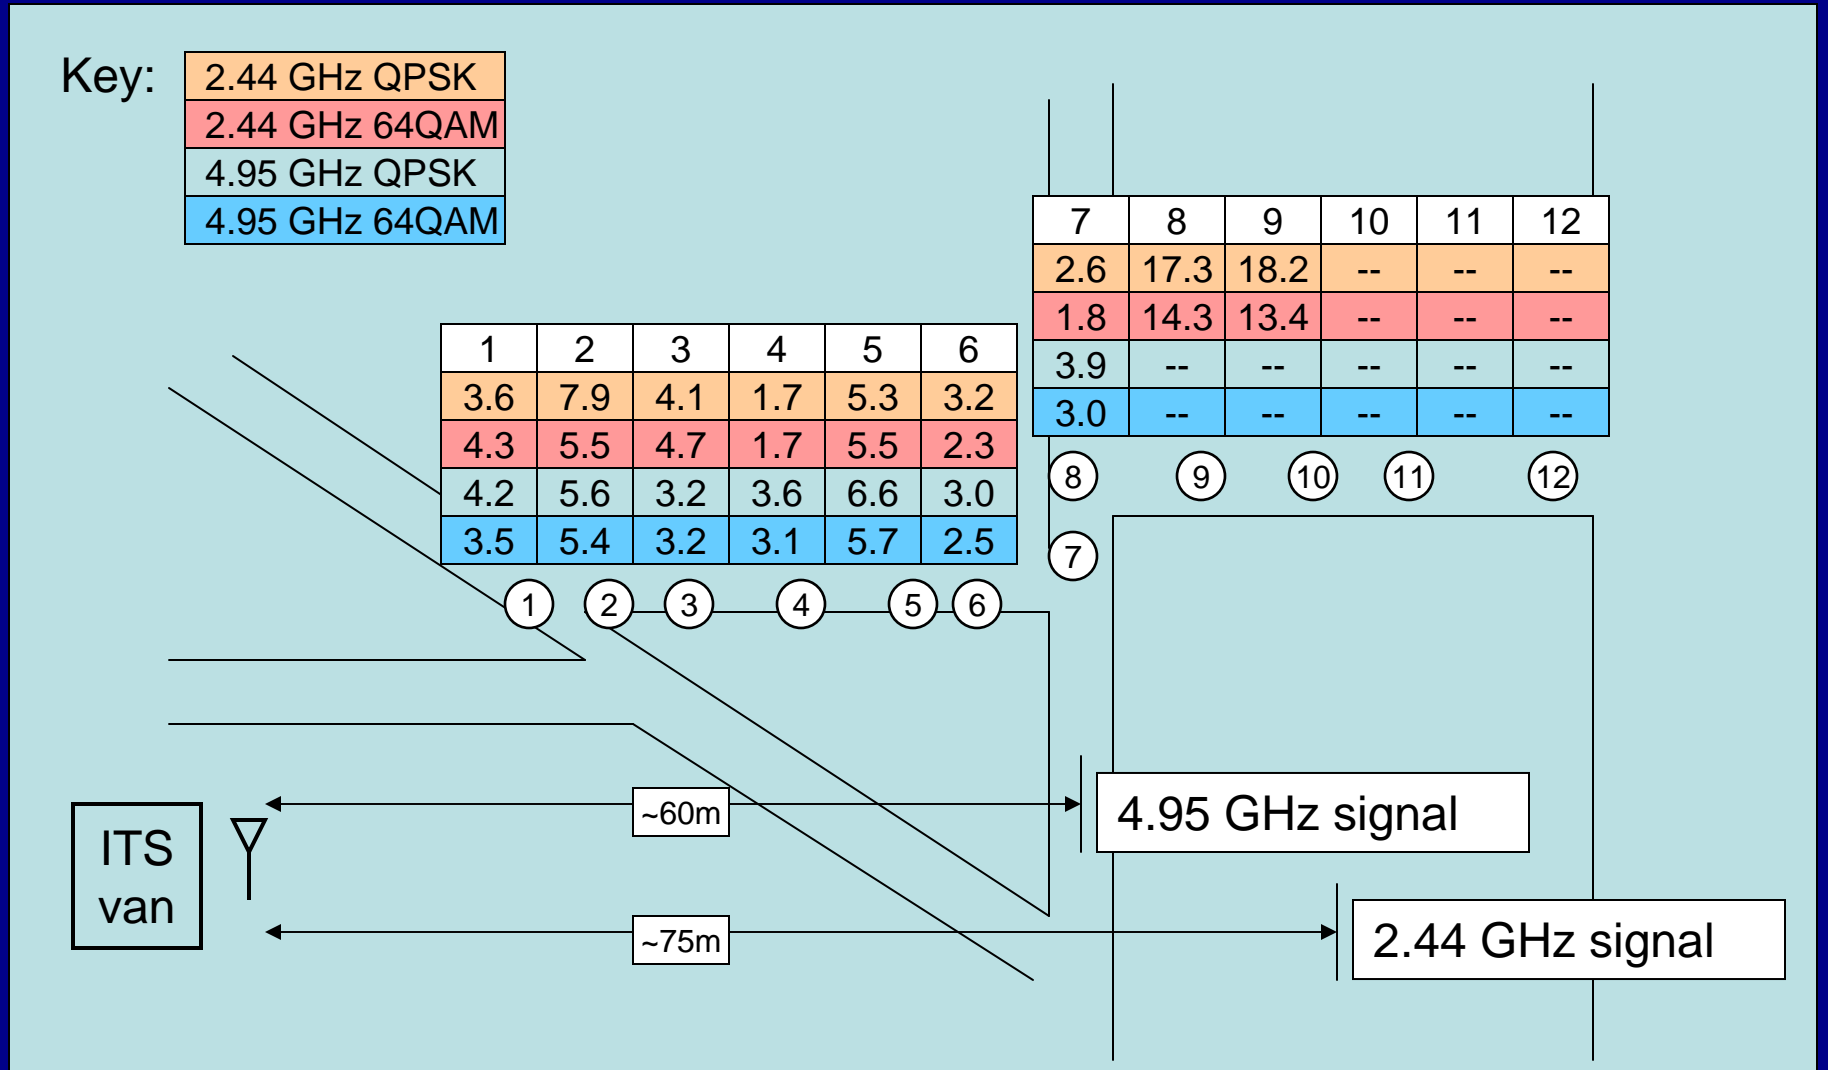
Key:

| 2.44 GHz QPSK |
|---|
| 2.44 GHz 64QAM |
| 4.95 GHz QPSK |
| 4.95 GHz 64QAM |

| 7 | 8 | 9 | 10 | 11 | 12 |
|---|---|---|---|---|---|
| 2.6 | 17.3 | 18.2 | -- | -- | -- |
| 1.8 | 14.3 | 13.4 | -- | -- | -- |
| 3.9 | -- | -- | -- | -- | -- |
| 3.0 | -- | -- | -- | -- | -- |

| 1 | 2 | 3 | 4 | 5 | 6 |
|---|---|---|---|---|---|
| 3.6 | 7.9 | 4.1 | 1.7 | 5.3 | 3.2 |
| 4.3 | 5.5 | 4.7 | 1.7 | 5.5 | 2.3 |
| 4.2 | 5.6 | 3.2 | 3.6 | 6.6 | 3.0 |
| 3.5 | 5.4 | 3.2 | 3.1 | 5.7 | 2.5 |

8 9 10 11 12

7

1 2 3 4 5 6

ITS van

~60m

4.95 GHz signal

~75m

2.44 GHz signal